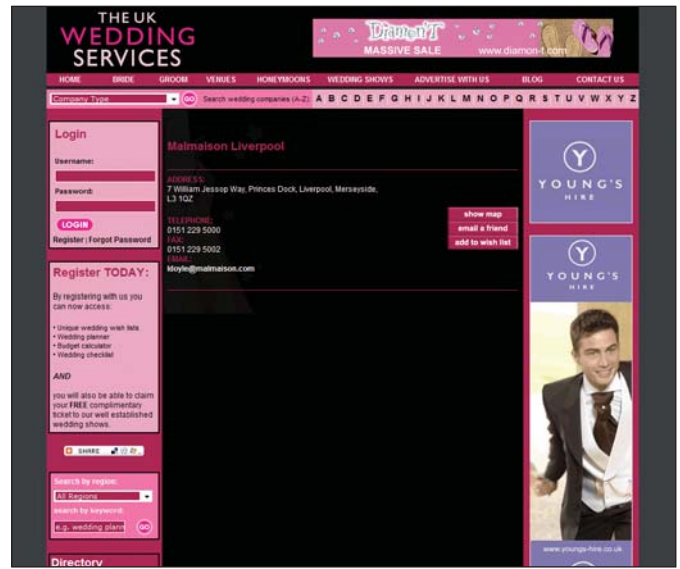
THE UK WEDDING SERVICES

Diamon-T MASSIVE SALE www.diamon-t.com

HOME BRIDE GROOM VENUES HONEYMOONS WEDDING SHOWS ADVERTISE WITH US BLOG CONTACT US

Company Type GO Search wedding companies (A-Z): A B C D E F G H I J K L M N O P Q R S T U V W X Y Z

Login

Username:

Password:

LOGIN

Register | Forgot Password

Register TODAY:

By registering with us you can now access:

• Unique wedding wish lists
• Wedding planner
• Budget calculator
• Wedding checklist

AND

you will also be able to claim your FREE complimentary ticket to our well established wedding shows.

SHARE

Search by region:

All Regions

search by keyword:

e.g. wedding plann GO

Directory

Malmaison Liverpool

ADDRESS:
7 William Jessop Way, Princes Dock, Liverpool, Merseyside, L3 1QZ

TELEPHONE:
0151 229 5000
FAX:
0151 229 5002
EMAIL:
kdoyle@malmaison.com

show map
email a friend
add to wish list

Y YOUNG'S HIRE

Y YOUNG'S HIRE

www.youngs-hire.co.uk